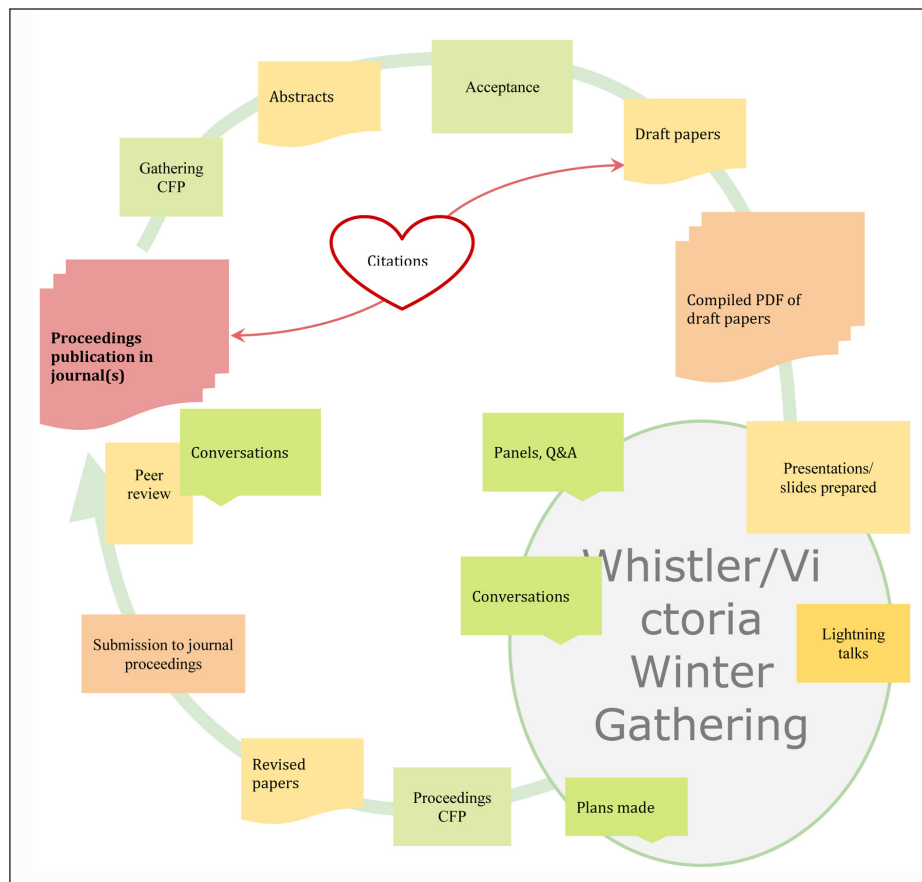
Abstracts

Acceptance

Draft papers

Gathering CFP

Citations

Compiled PDF of draft papers

Proceedings publication in journal(s)

Conversations

Peer review

Panels, Q&A

Presentations/ slides prepared

Whistler/Victoria Winter Gathering

Conversations

Lightning talks

Submission to journal proceedings

Revised papers

Proceedings CFP

Plans made